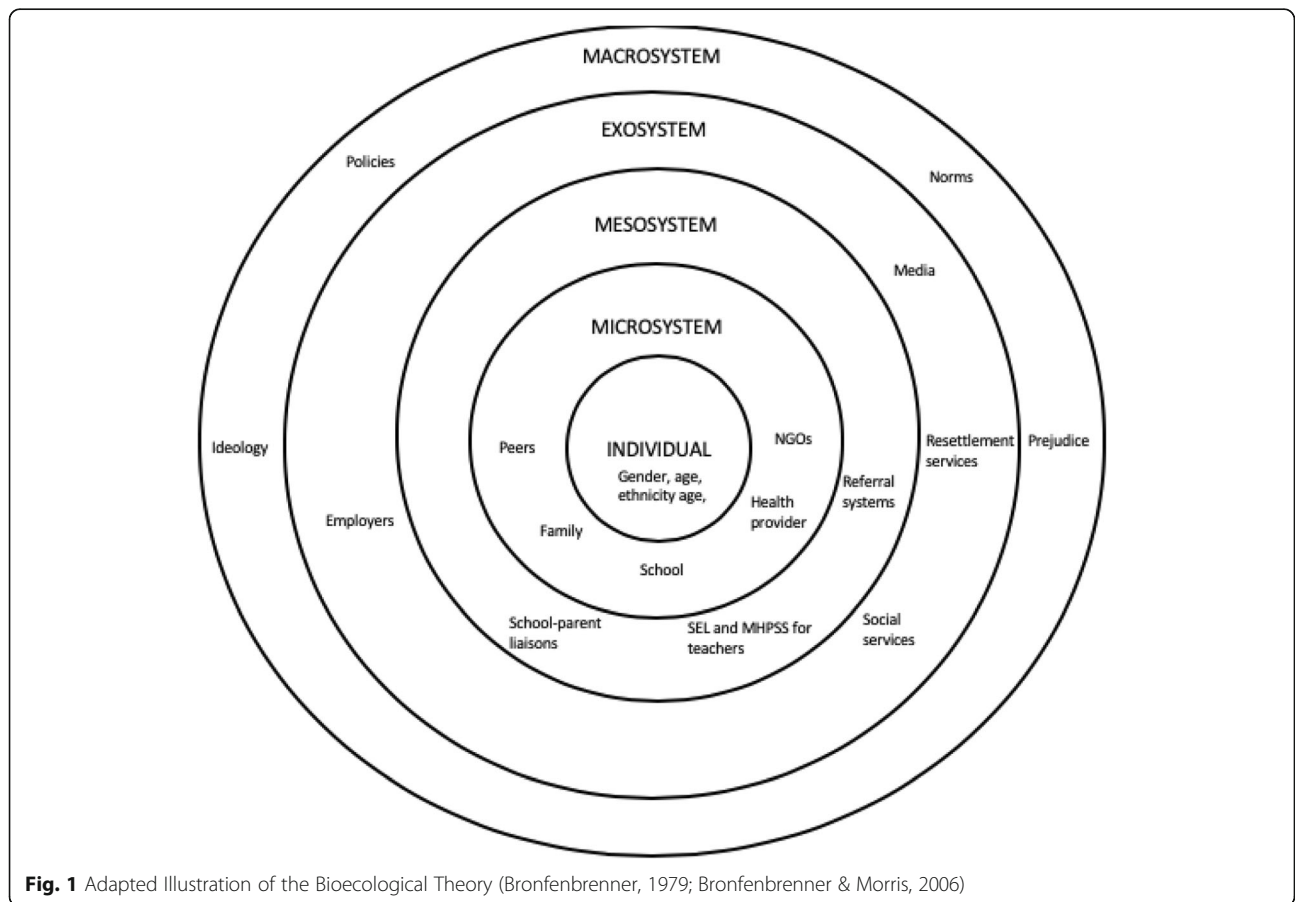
MACROSYSTEM

EXOSYSTEM

Policies

Norms

MESOSYSTEM

Media

MICROSYSTEM

Ideology

Peers

INDIVIDUAL

Gender, age, ethnicity age,

NGOs

Resettlement services

Prejudice

Referral systems

Health provider

Employers

Family

School

School-parent liaisons

SEL and MHPSS for teachers

Social services

**Fig. 1** Adapted Illustration of the Bioecological Theory (Bronfenbrenner, 1979; Bronfenbrenner & Morris, 2006)